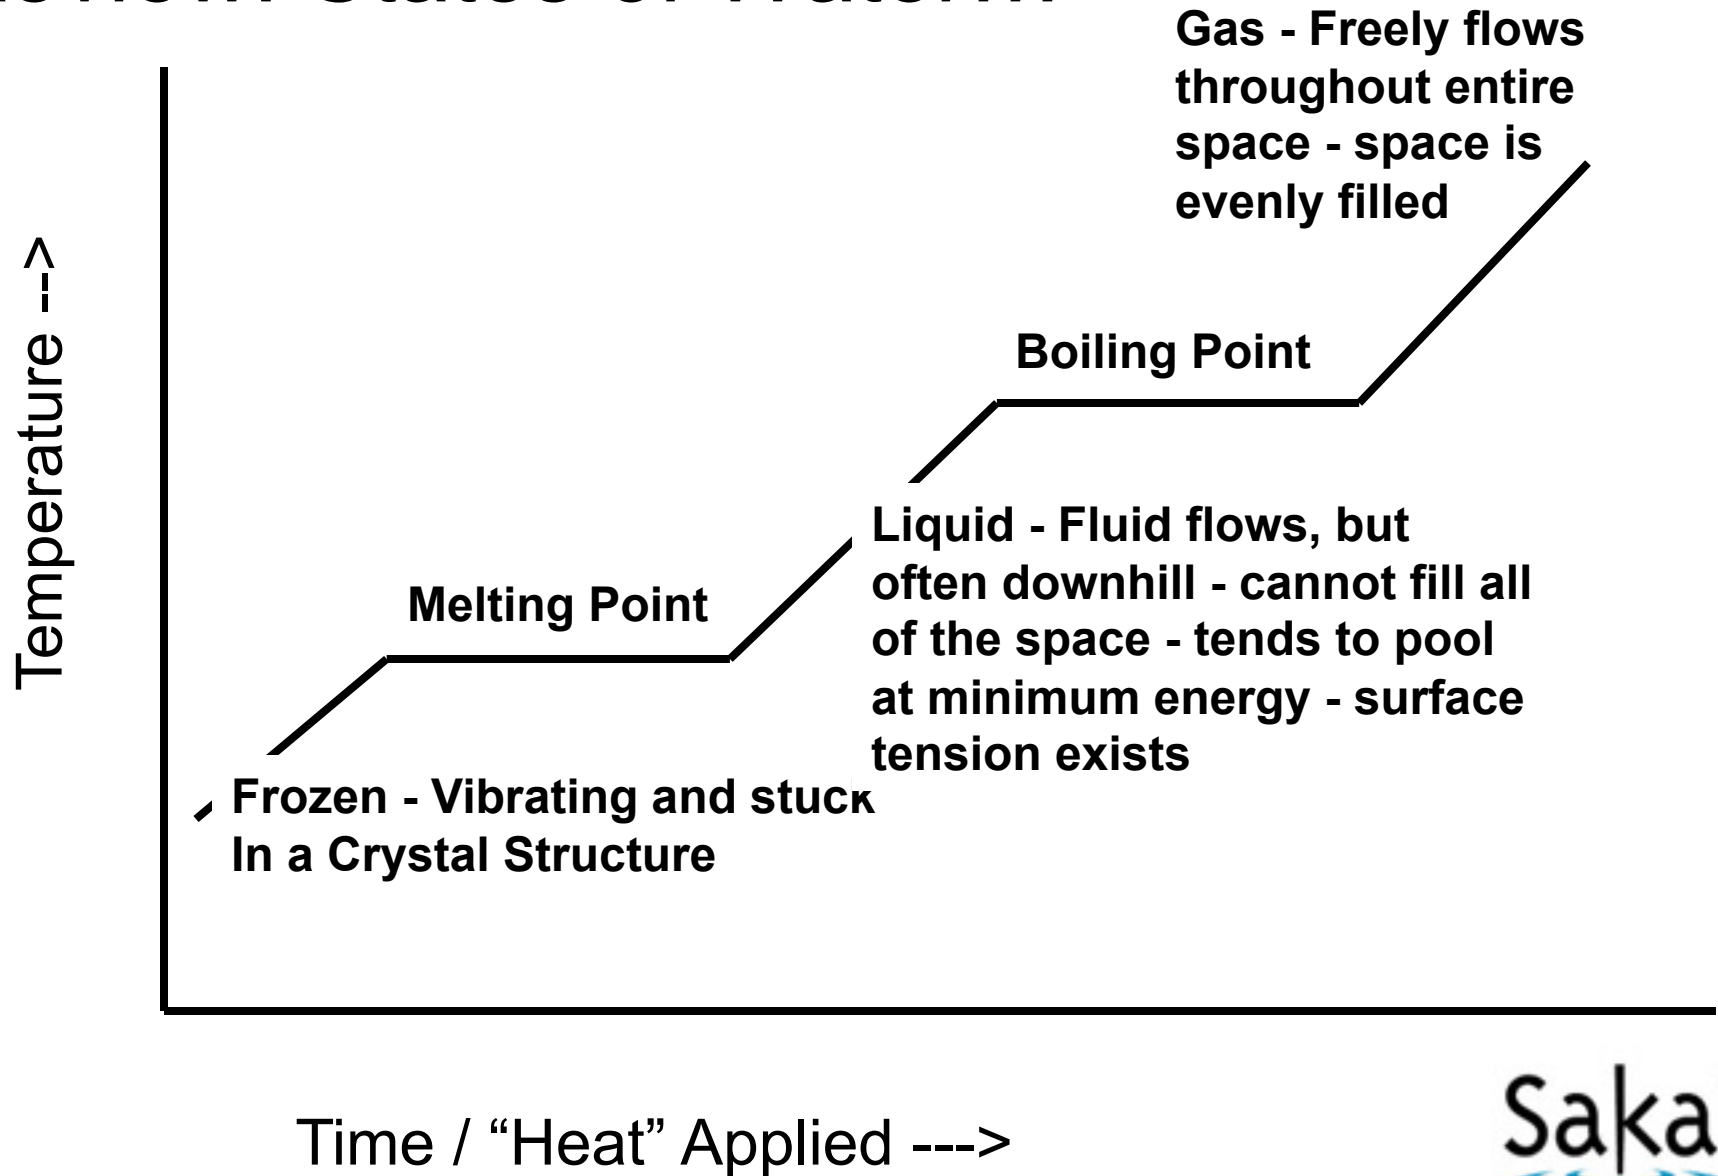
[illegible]

Gas - Freely flows throughout entire space - space is evenly filled

Temperature -->

Boiling Point

Liquid - Fluid flows, but often downhill - cannot fill all of the space - tends to pool at minimum energy - surface tension exists

Melting Point

Frozen - Vibrating and stuck In a Crystal Structure

Time / “Heat” Applied --->

Saka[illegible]